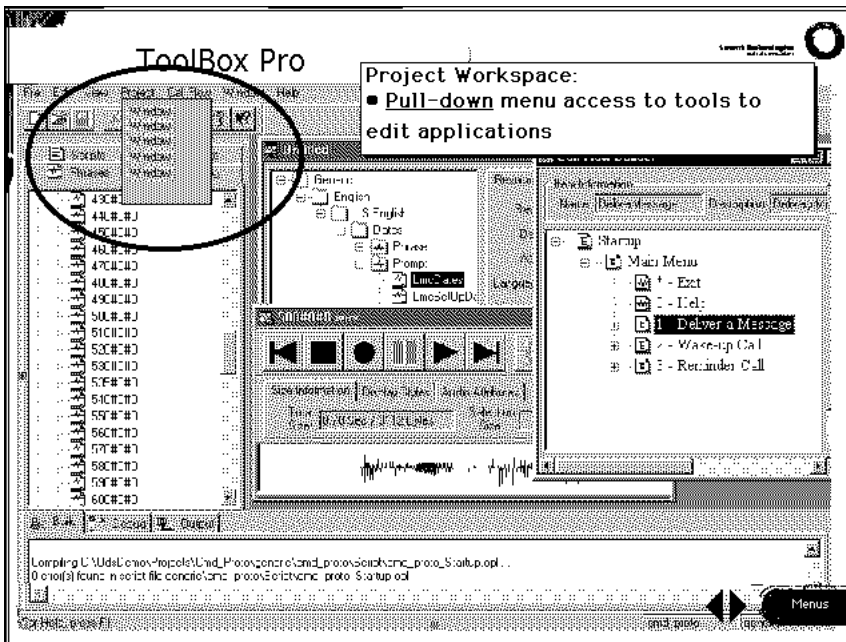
ToolBox Pro

Project Workspace:
■ Pull-down menu access to tools to edit applications

File Edit View Project Call Flow Window Help

Window
Window
Window
Window
Window
Window

Generic
English
S English
Dates
Phrase
Prompt
LmeDates
LmeSetUpD

Startup
Main Menu
* - Exit
0 - Help
1 - Deliver a Message
2 - Wake-up Call
3 - Reminder Call

43C#.#D
44C#.#D
45C#.#D
46C#.#D
47C#.#D
48C#.#D
49C#.#D
50C#.#D
51C#.#D
52C#.#D
53C#.#D
53F#.#D
54C#.#D
55C#.#D
56C#.#D
57C#.#D
58C#.#D
59C#.#D
60C#.#D

Compiling C:\UdsDemos\Projects\Cmd_Proto\generic\cmd_proto\Script\cmd_proto_Startup.opl...
0 error(s) found in script file generic\cmd_proto\Script\cmd_proto_Startup.opl

For Help, press F1

Menus